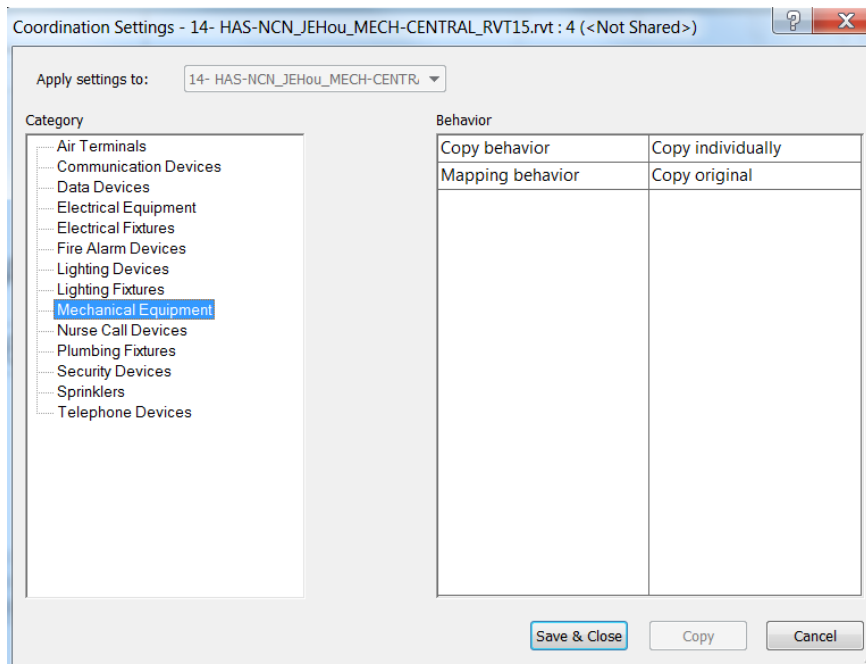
Coordination Settings - 14- HAS-NCN_JEHou_MECH-CENTRAL_RVT15.rvt : 4 (<Not Shared>)

?

Apply settings to: 14- HAS-NCN_JEHou_MECH-CENTR

Category

Air Terminals
Communication Devices
Data Devices
Electrical Equipment
Electrical Fixtures
Fire Alarm Devices
Lighting Devices
Lighting Fixtures
Mechanical Equipment
Nurse Call Devices
Plumbing Fixtures
Security Devices
Sprinklers
Telephone Devices

Behavior

| Copy behavior | Copy individually |
|---|---|
| Mapping behavior | Copy original |

Save & Close
Copy
Cancel